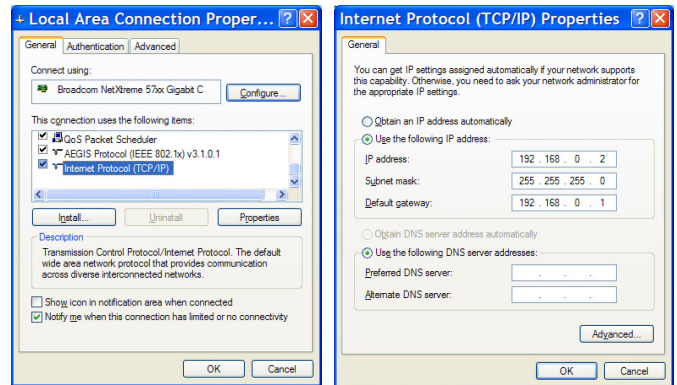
Local Area Connection Proper...

General | Authentication | Advanced

Connect using:

Broadcom NetXtreme 57xx Gigabit C

Configure...

This connection uses the following items:

QoS Packet Scheduler

AEGIS Protocol (IEEE 802.1x) v3.1.0.1

Internet Protocol (TCP/IP)

Install... | Uninstall | Properties

Description

Transmission Control Protocol/Internet Protocol. The default wide area network protocol that provides communication across diverse interconnected networks.

Show icon in notification area when connected

Notify me when this connection has limited or no connectivity

OK | Cancel

Internet Protocol (TCP/IP) Properties

General

You can get IP settings assigned automatically if your network supports this capability. Otherwise, you need to ask your network administrator for the appropriate IP settings.

Obtain an IP address automatically

Use the following IP address:

| | |
|---|---|
| IP address: | 192 . 168 . 0 . 2 |
| Subnet mask: | 255 . 255 . 255 . 0 |
| Default gateway: | 192 . 168 . 0 . 1 |

Obtain DNS server address automatically

Use the following DNS server addresses:

Preferred DNS server: . . .

Alternate DNS server: . . .

Advanced...

OK | Cancel